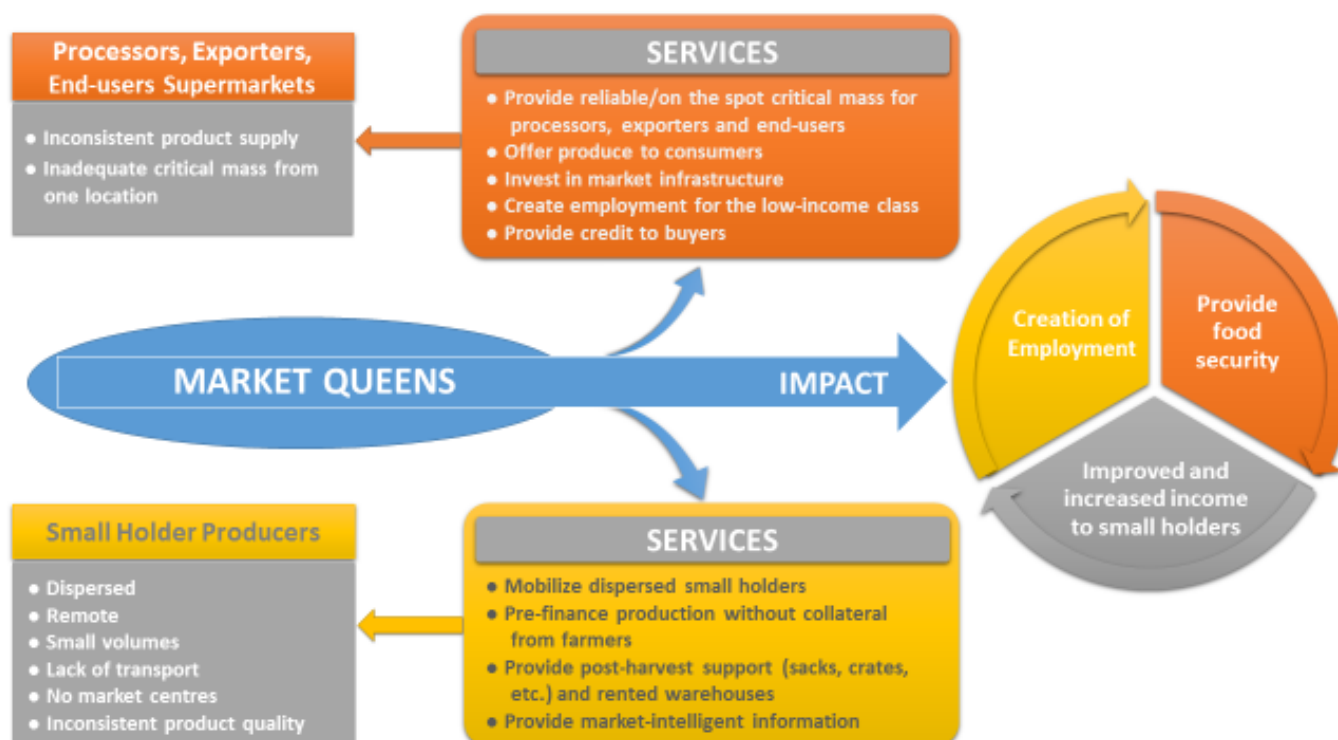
Processors, Exporters, End-users Supermarkets

• Inconsistent product supply
• Inadequate critical mass from one location

SERVICES

• Provide reliable/on the spot critical mass for processors, exporters and end-users
• Offer produce to consumers
• Invest in market infrastructure
• Create employment for the low-income class
• Provide credit to buyers

MARKET QUEENS

IMPACT

Creation of Employment

Provide food security

Improved and increased income to small holders

Small Holder Producers

• Dispersed
• Remote
• Small volumes
• Lack of transport
• No market centres
• Inconsistent product quality

SERVICES

• Mobilize dispersed small holders
• Pre-finance production without collateral from farmers
• Provide post-harvest support (sacks, crates, etc.) and rented warehouses
• Provide market-intelligent information